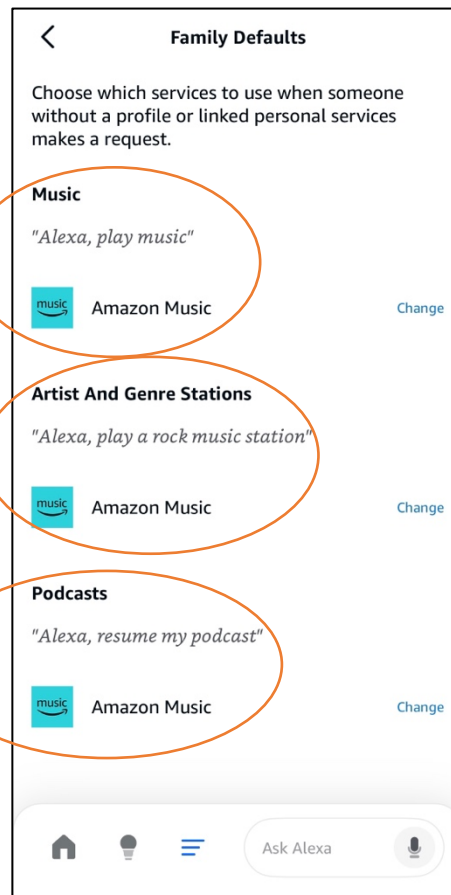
<

Family Defaults

Choose which services to use when someone without a profile or linked personal services makes a request.

Music

"Alexa, play music"

music

Amazon Music

Change

Artist And Genre Stations

"Alexa, play a rock music station"

music

Amazon Music

Change

Podcasts

"Alexa, resume my podcast"

music

Amazon Music

Change

Ask Alexa